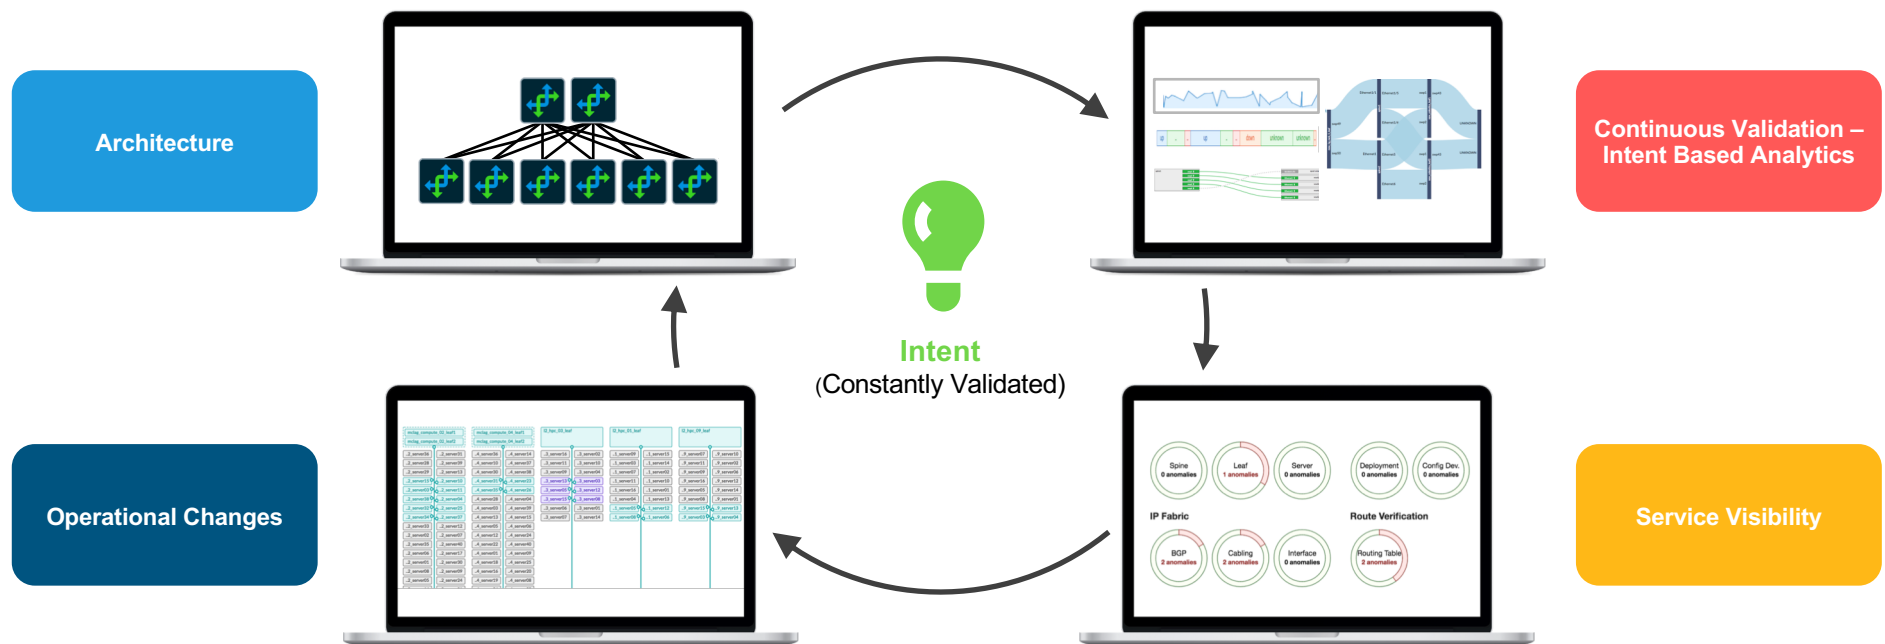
Architecture

Continuous Validation – Intent Based Analytics

Intent
(Constantly Validated)

Operational Changes

Service Visibility

Spine
0 anomalies

Leaf
1 anomalies

Server
0 anomalies

Deployment
0 anomalies

Config Dev.
0 anomalies

IP Fabric

Route Verification

BGP
2 anomalies

Cabling
2 anomalies

Interface
0 anomalies

Routing Table
2 anomalies